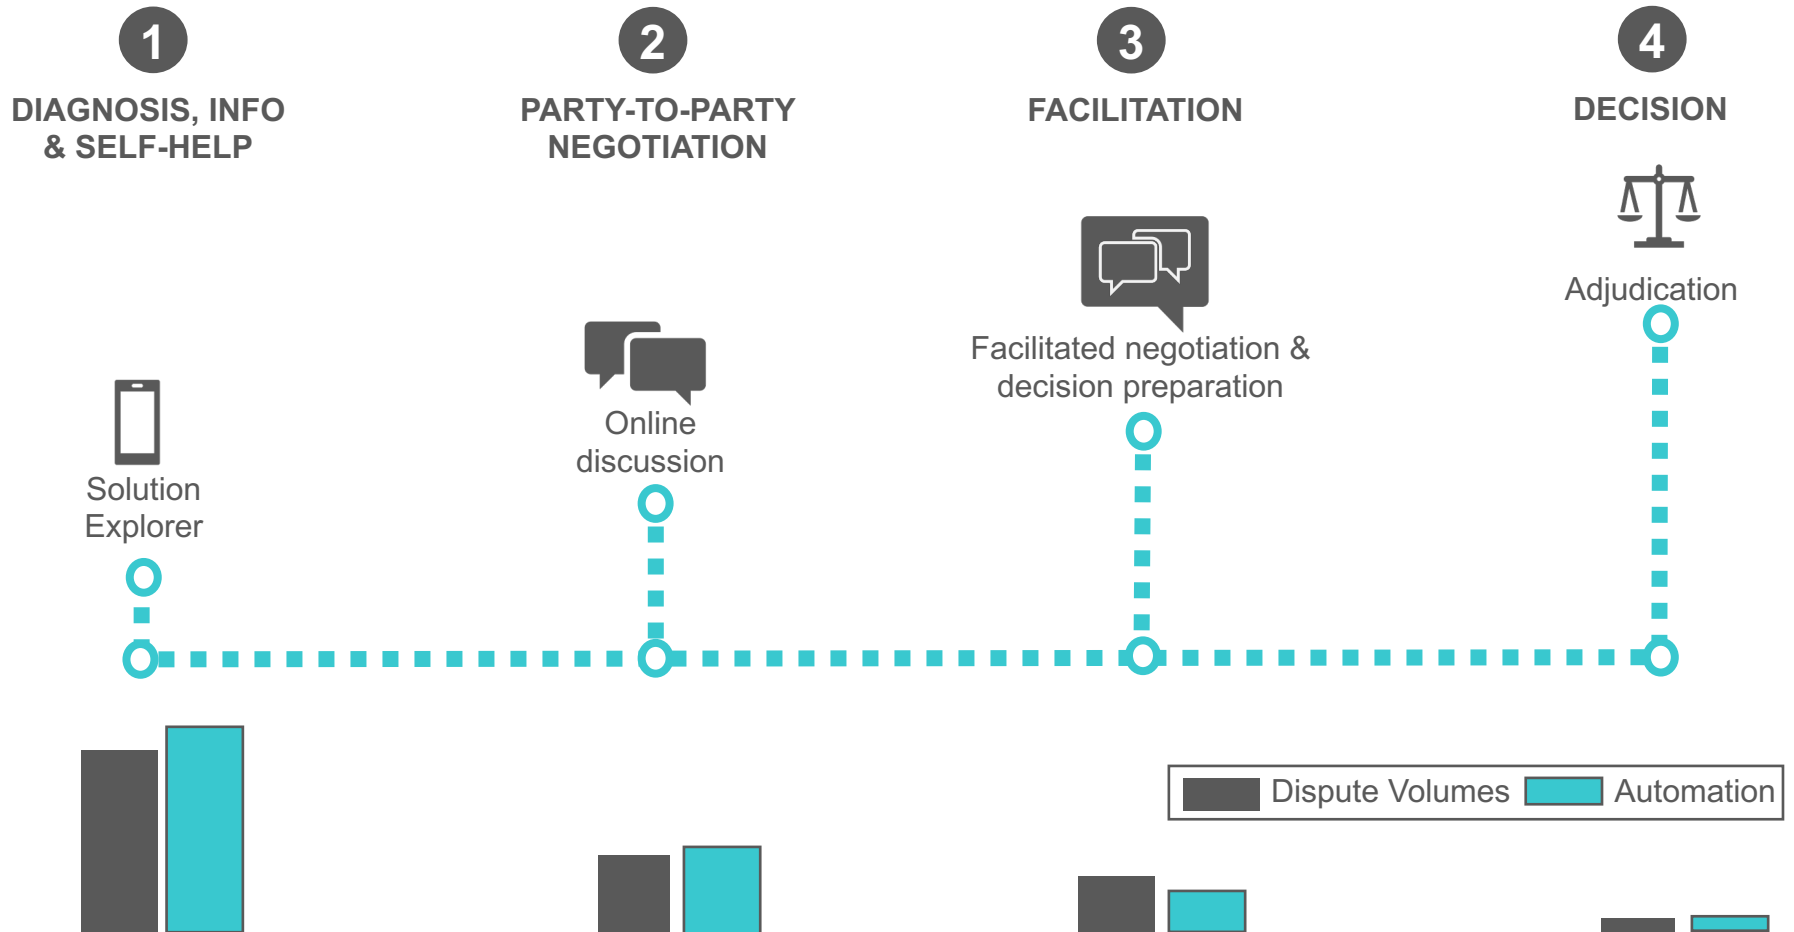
1
DIAGNOSIS, INFO & SELF-HELP

2
PARTY-TO-PARTY NEGOTIATION

3
FACILITATION

4
DECISION

Adjudication

Facilitated negotiation & decision preparation

Online discussion

Solution Explorer

Dispute Volumes
Automation